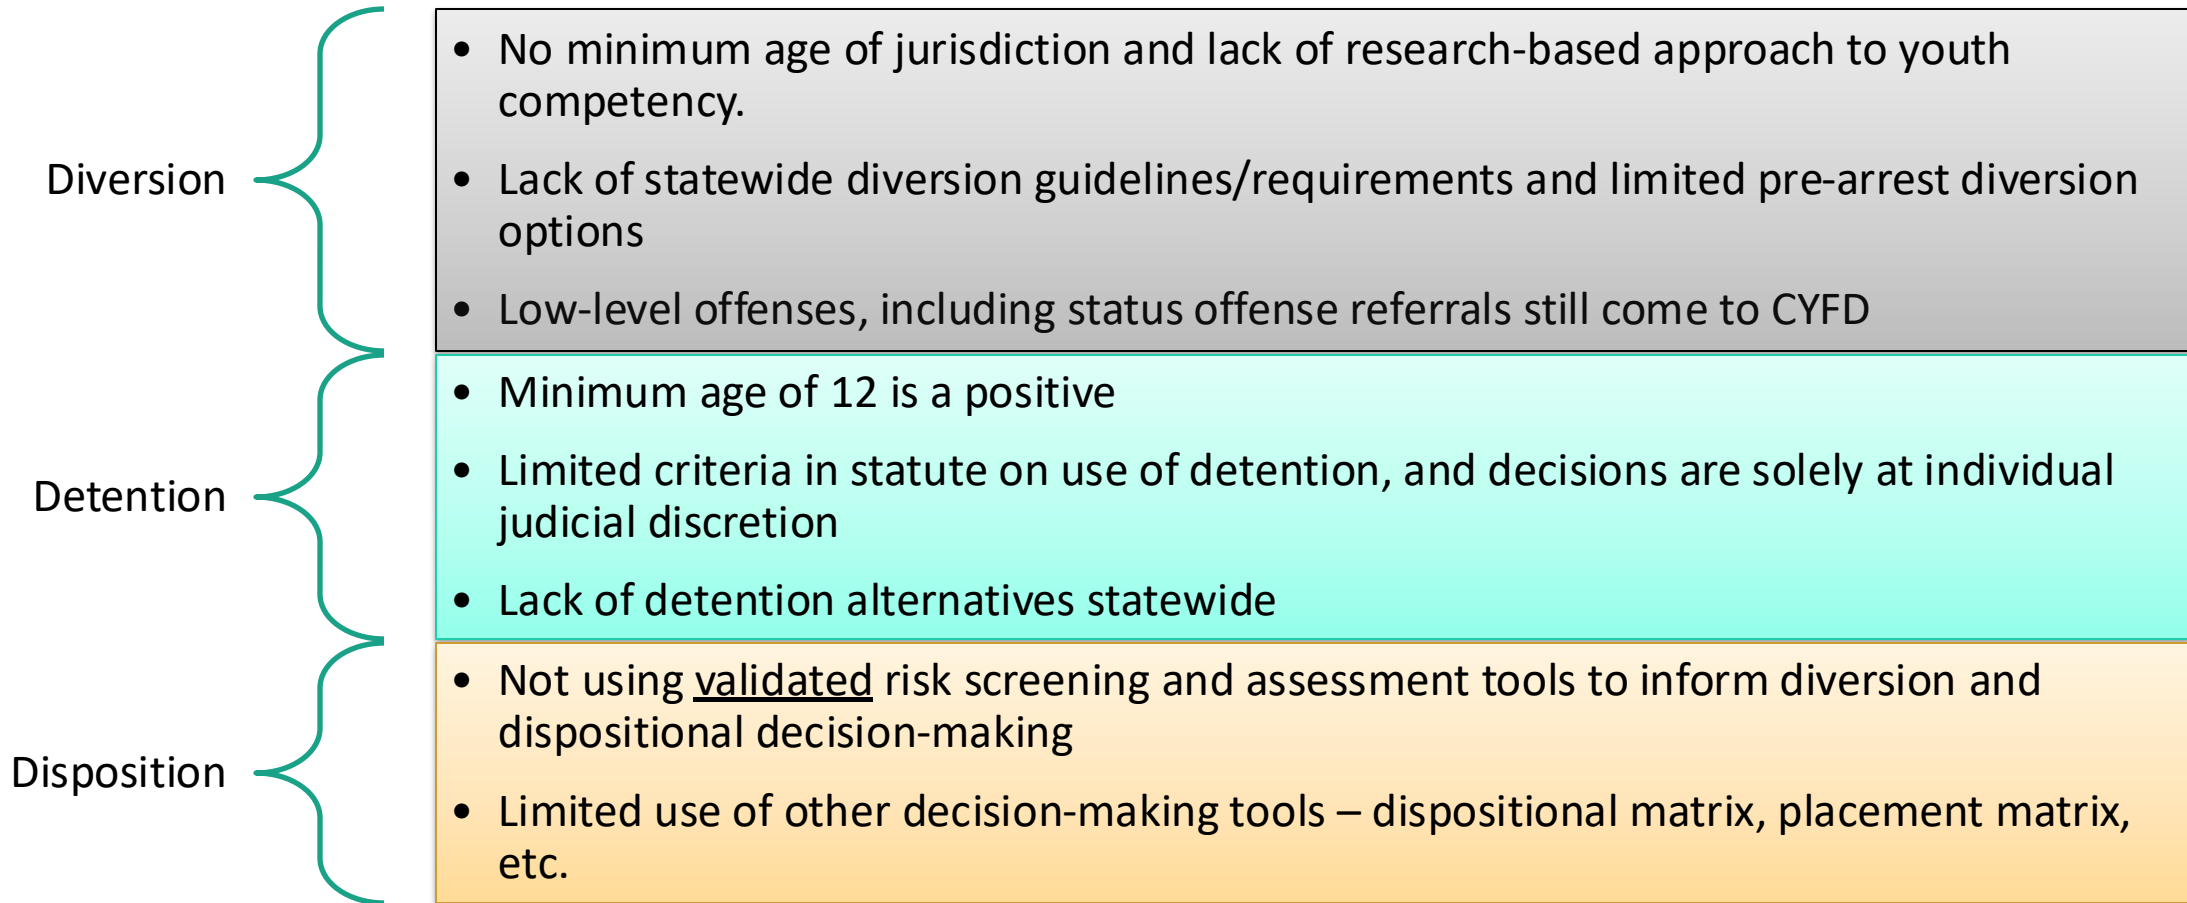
Diversion

- No minimum age of jurisdiction and lack of research-based approach to youth competency.
- Lack of statewide diversion guidelines/requirements and limited pre-arrest diversion options
- Low-level offenses, including status offense referrals still come to CYFD

Detention

- Minimum age of 12 is a positive
- Limited criteria in statute on use of detention, and decisions are solely at individual judicial discretion
- Lack of detention alternatives statewide

Disposition

- Not using validated risk screening and assessment tools to inform diversion and dispositional decision-making
- Limited use of other decision-making tools – dispositional matrix, placement matrix, etc.